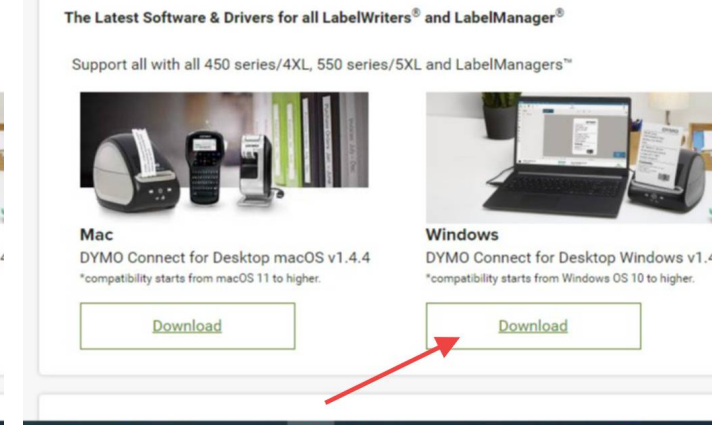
The Latest Software & Drivers for all LabelWriters® and LabelManager®

Support all with all 450 series/4XL, 550 series/5XL and LabelManagers™

Mac
DYMO Connect for Desktop macOS v1.4.4
*compatibility starts from macOS 11 to higher.

Download

Windows
DYMO Connect for Desktop Windows v1.4
*compatibility starts from Windows OS 10 to higher.

Download